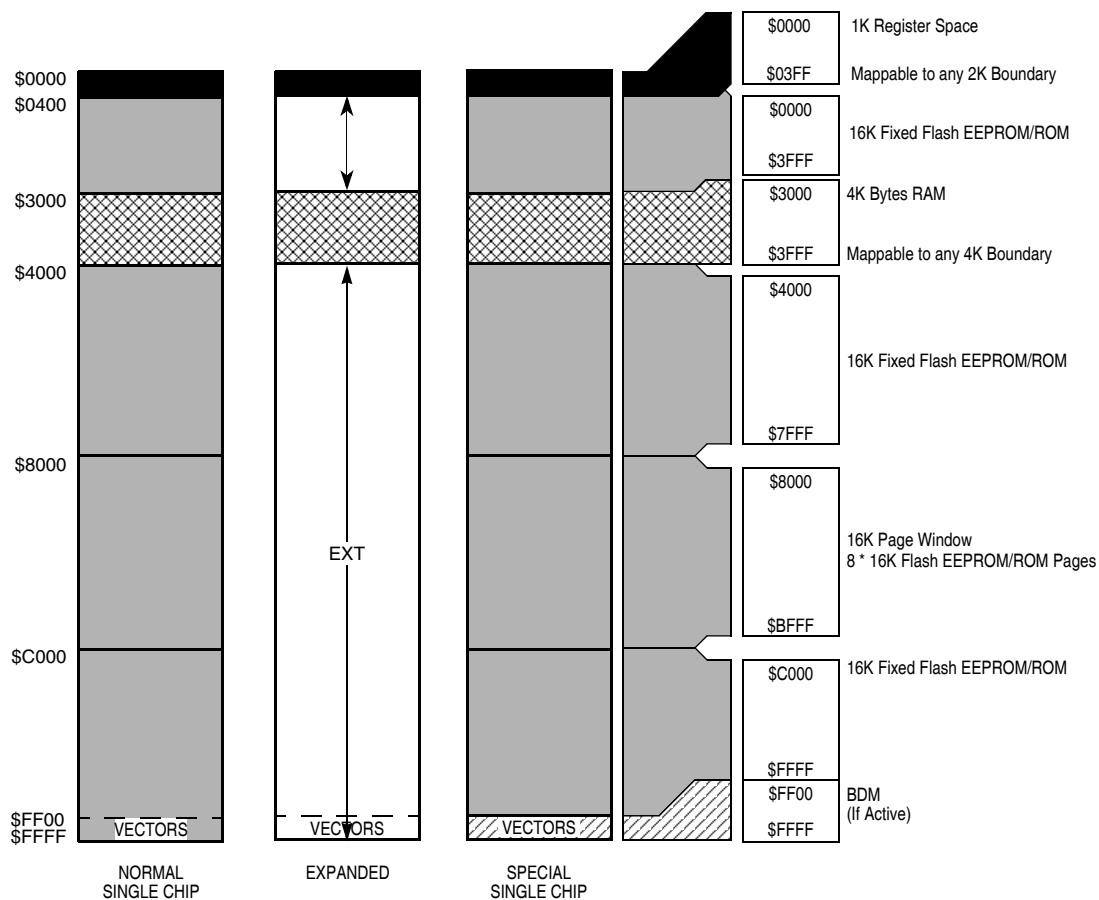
$0000
$0400
$3000
$4000
$8000
$C000
$FF00
$FFFF

VECTORS
NORMAL SINGLE CHIP

EXT
VECTORS
EXPANDED

VECTORS
SPECIAL SINGLE CHIP

$0000
$03FF
1K Register Space
Mappable to any 2K Boundary

$0000
$3FFF
16K Fixed Flash EEPROM/ROM

$3000
$3FFF
4K Bytes RAM
Mappable to any 4K Boundary

$4000
$7FFF
16K Fixed Flash EEPROM/ROM

$8000
$BFFF
16K Page Window
8 * 16K Flash EEPROM/ROM Pages

$C000
$FFFF
16K Fixed Flash EEPROM/ROM

$FF00
$FFFF
BDM
(If Active)